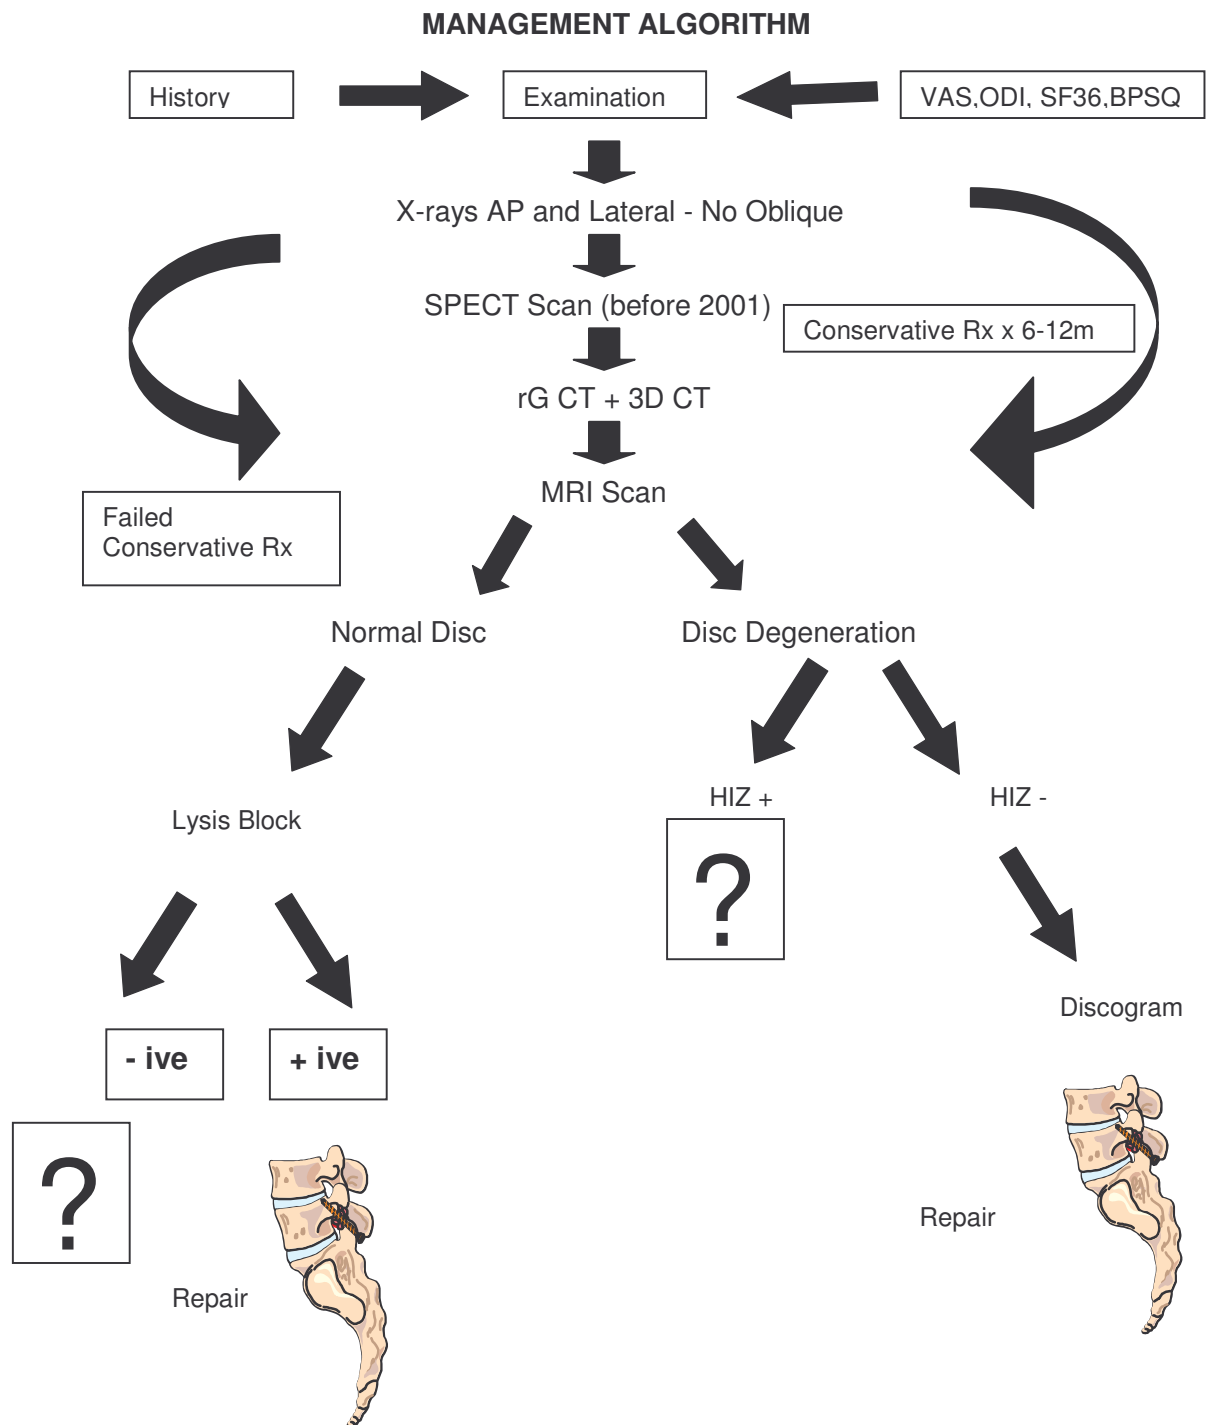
MANAGEMENT ALGORITHM

History

Examination

VAS,ODI, SF36,BPSQ

X-rays AP and Lateral - No Oblique

SPECT Scan (before 2001)

Conservative Rx x 6-12m

rG CT + 3D CT

Failed Conservative Rx

MRI Scan

Normal Disc

Disc Degeneration

Lysis Block

HIZ +

HIZ -

?

Discogram

- ive

+ ive

?

Repair

Repair